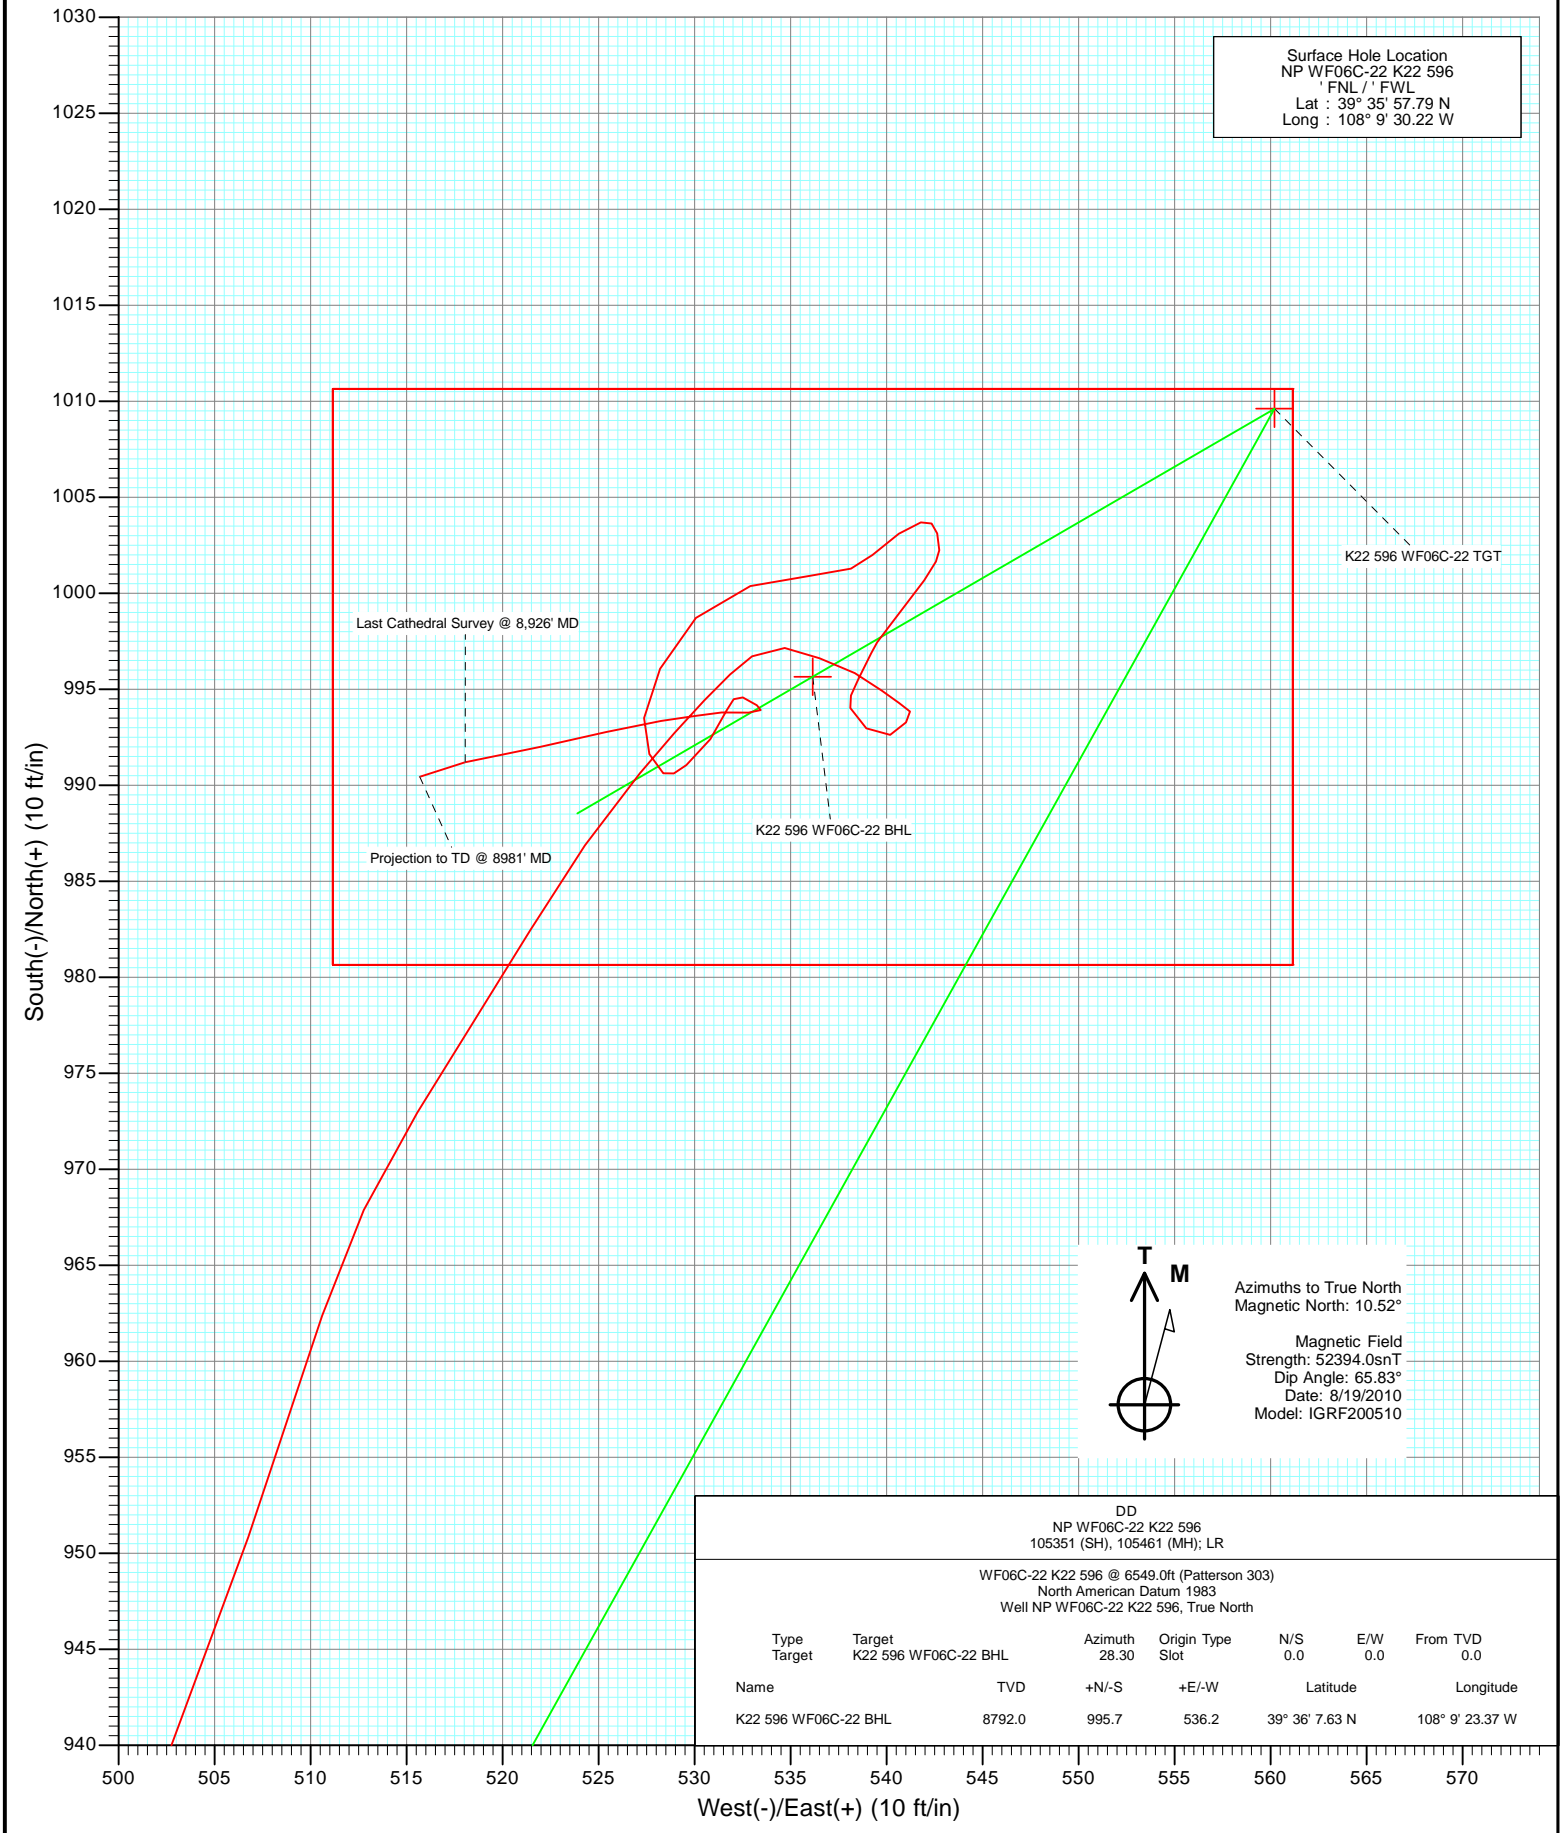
Surface Hole Location
NP WF06C-22 K22 596
' FNL / ' FWL
Lat : 39° 35' 57.79 N
Long : 108° 9' 30.22 W

1030
1025
1020
1015
1010
1005
1000
995
990
985
980
975
970
965
960
955
950
945
940

South(-)/North(+) (10 ft/in)

K22 596 WF06C-22 TGT

Last Cathedral Survey @ 8,926' MD

K22 596 WF06C-22 BHL

Projection to TD @ 8981' MD

T
M

Azimuths to True North
Magnetic North: 10.52°

Magnetic Field
Strength: 52394.0snT
Dip Angle: 65.83°
Date: 8/19/2010
Model: IGRF200510

DD
NP WF06C-22 K22 596
105351 (SH), 105461 (MH); LR

WF06C-22 K22 596 @ 6549.0ft (Patterson 303)
North American Datum 1983
Well NP WF06C-22 K22 596, True North

| Type | Target | Azimuth | Origin Type | N/S | E/W | From TVD |
|---|---|---|---|---|---|---|
| Target | K22 596 WF06C-22 BHL | 28.30 | Slot | 0.0 | 0.0 | 0.0 |

| Name | TVD | +N/-S | +E/-W | Latitude | Longitude |
|---|---|---|---|---|---|
| K22 596 WF06C-22 BHL | 8792.0 | 995.7 | 536.2 | 39° 36' 7.63 N | 108° 9' 23.37 W |

500 505 510 515 520 525 530 535 540 545 550 555 560 565 570

West(-)/East(+) (10 ft/in)